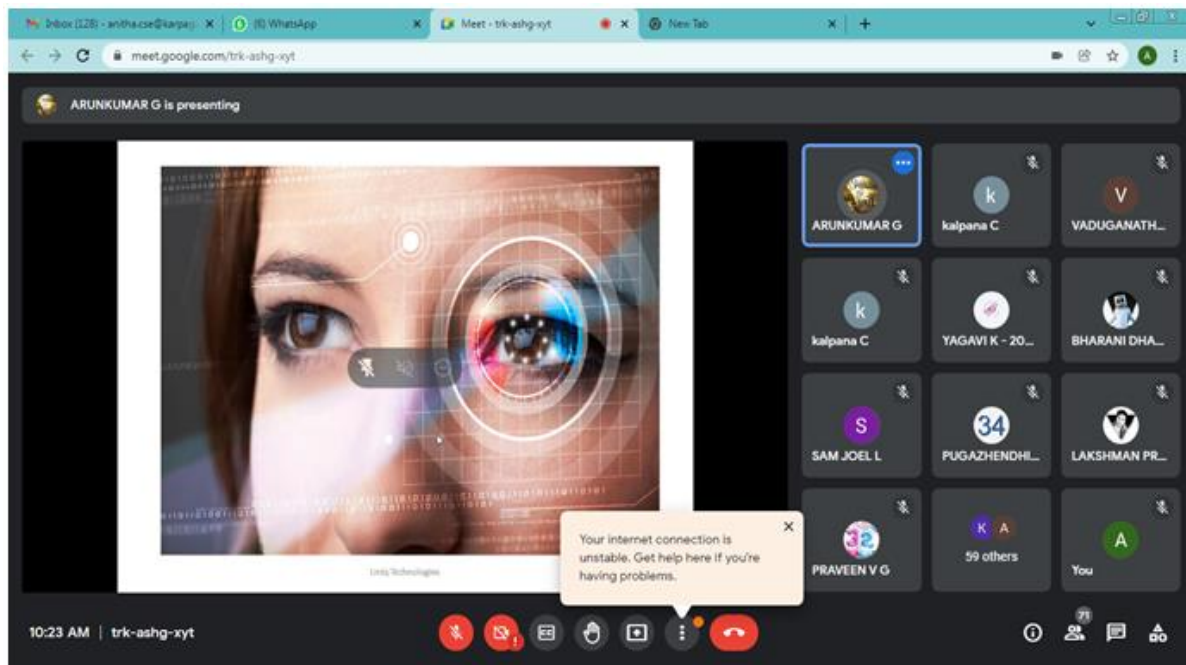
Inbox (128) - anitha.cse@karpag | (8) WhatsApp | Meet - trk-ashg-xyt | New Tab

meet.google.com/trk-ashg-xyt

ARUNKUMAR G is presenting

Unity Technologies

ARUNKUMAR G
k
kalpana C
V
VADUGANATH...
k
kalpana C
YAGAVI K - 20...
BHARANI DHA...
S
SAM JOEL L
34
PUGAZHENDHI...
LAKSHMAN PR...
32
PRAVEEN V G
K A
59 others
A
You

Your internet connection is unstable. Get help here if you're having problems.

10:23 AM | trk-ashg-xyt

71